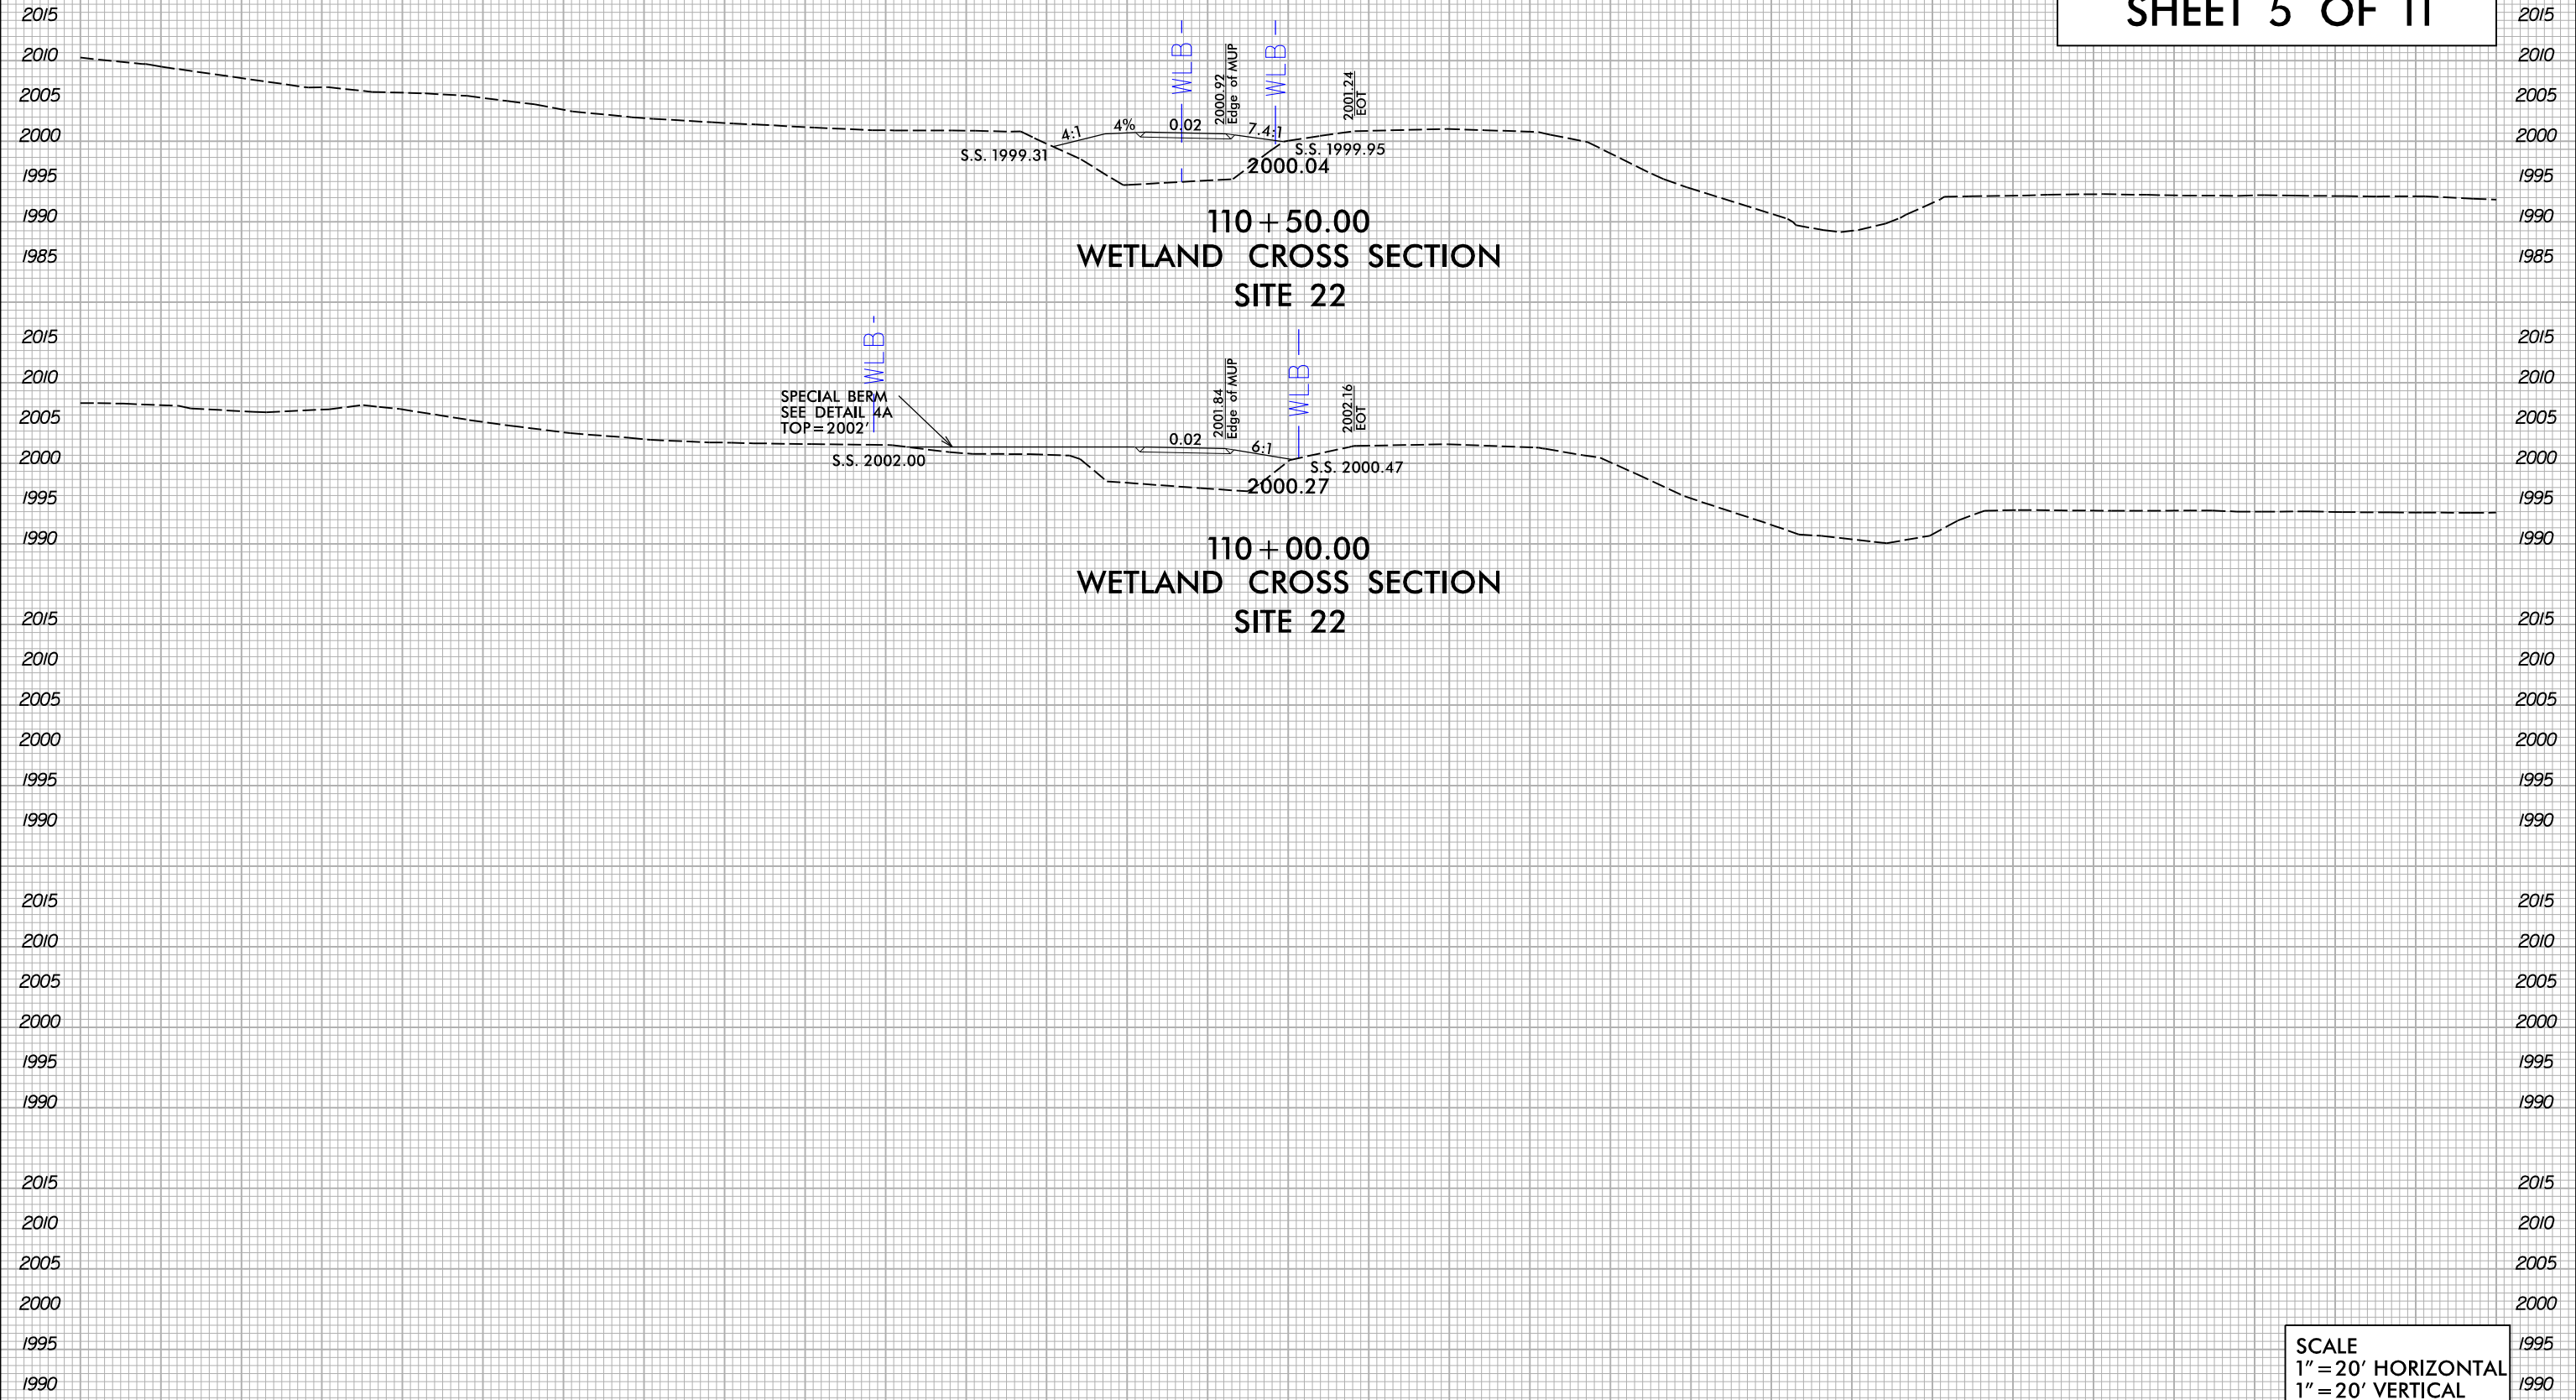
SHEET 5 OF 11

2015 2015
2010 2010
2005 2005
2000 2000
1995 1995
1990 1990
1985 1985

WLB
WLB
2000.92 Edge of MUP
2001.24 EOT
4:1
4%
0.02
7.4:1
S.S. 1999.31
S.S. 1999.95
2000.04

110+50.00
WETLAND CROSS SECTION
SITE 22

2015 2015
2010 2010
2005 2005
2000 2000
1995 1995
1990 1990

WLB
WLB
SPECIAL BERM
SEE DETAIL 4A
TOP=2002'
2001.84 Edge of MUP
2002.16 EOT
0.02
6:1
S.S. 2002.00
S.S. 2000.47
2000.27

110+00.00
WETLAND CROSS SECTION
SITE 22

2015 2015
2010 2010
2005 2005
2000 2000
1995 1995
1990 1990

2015 2015
2010 2010
2005 2005
2000 2000
1995 1995
1990 1990

2015 2015
2010 2010
2005 2005
2000 2000
1995 1995
1990 1990

SCALE
1"=20' HORIZONTAL
1"=20' VERTICAL